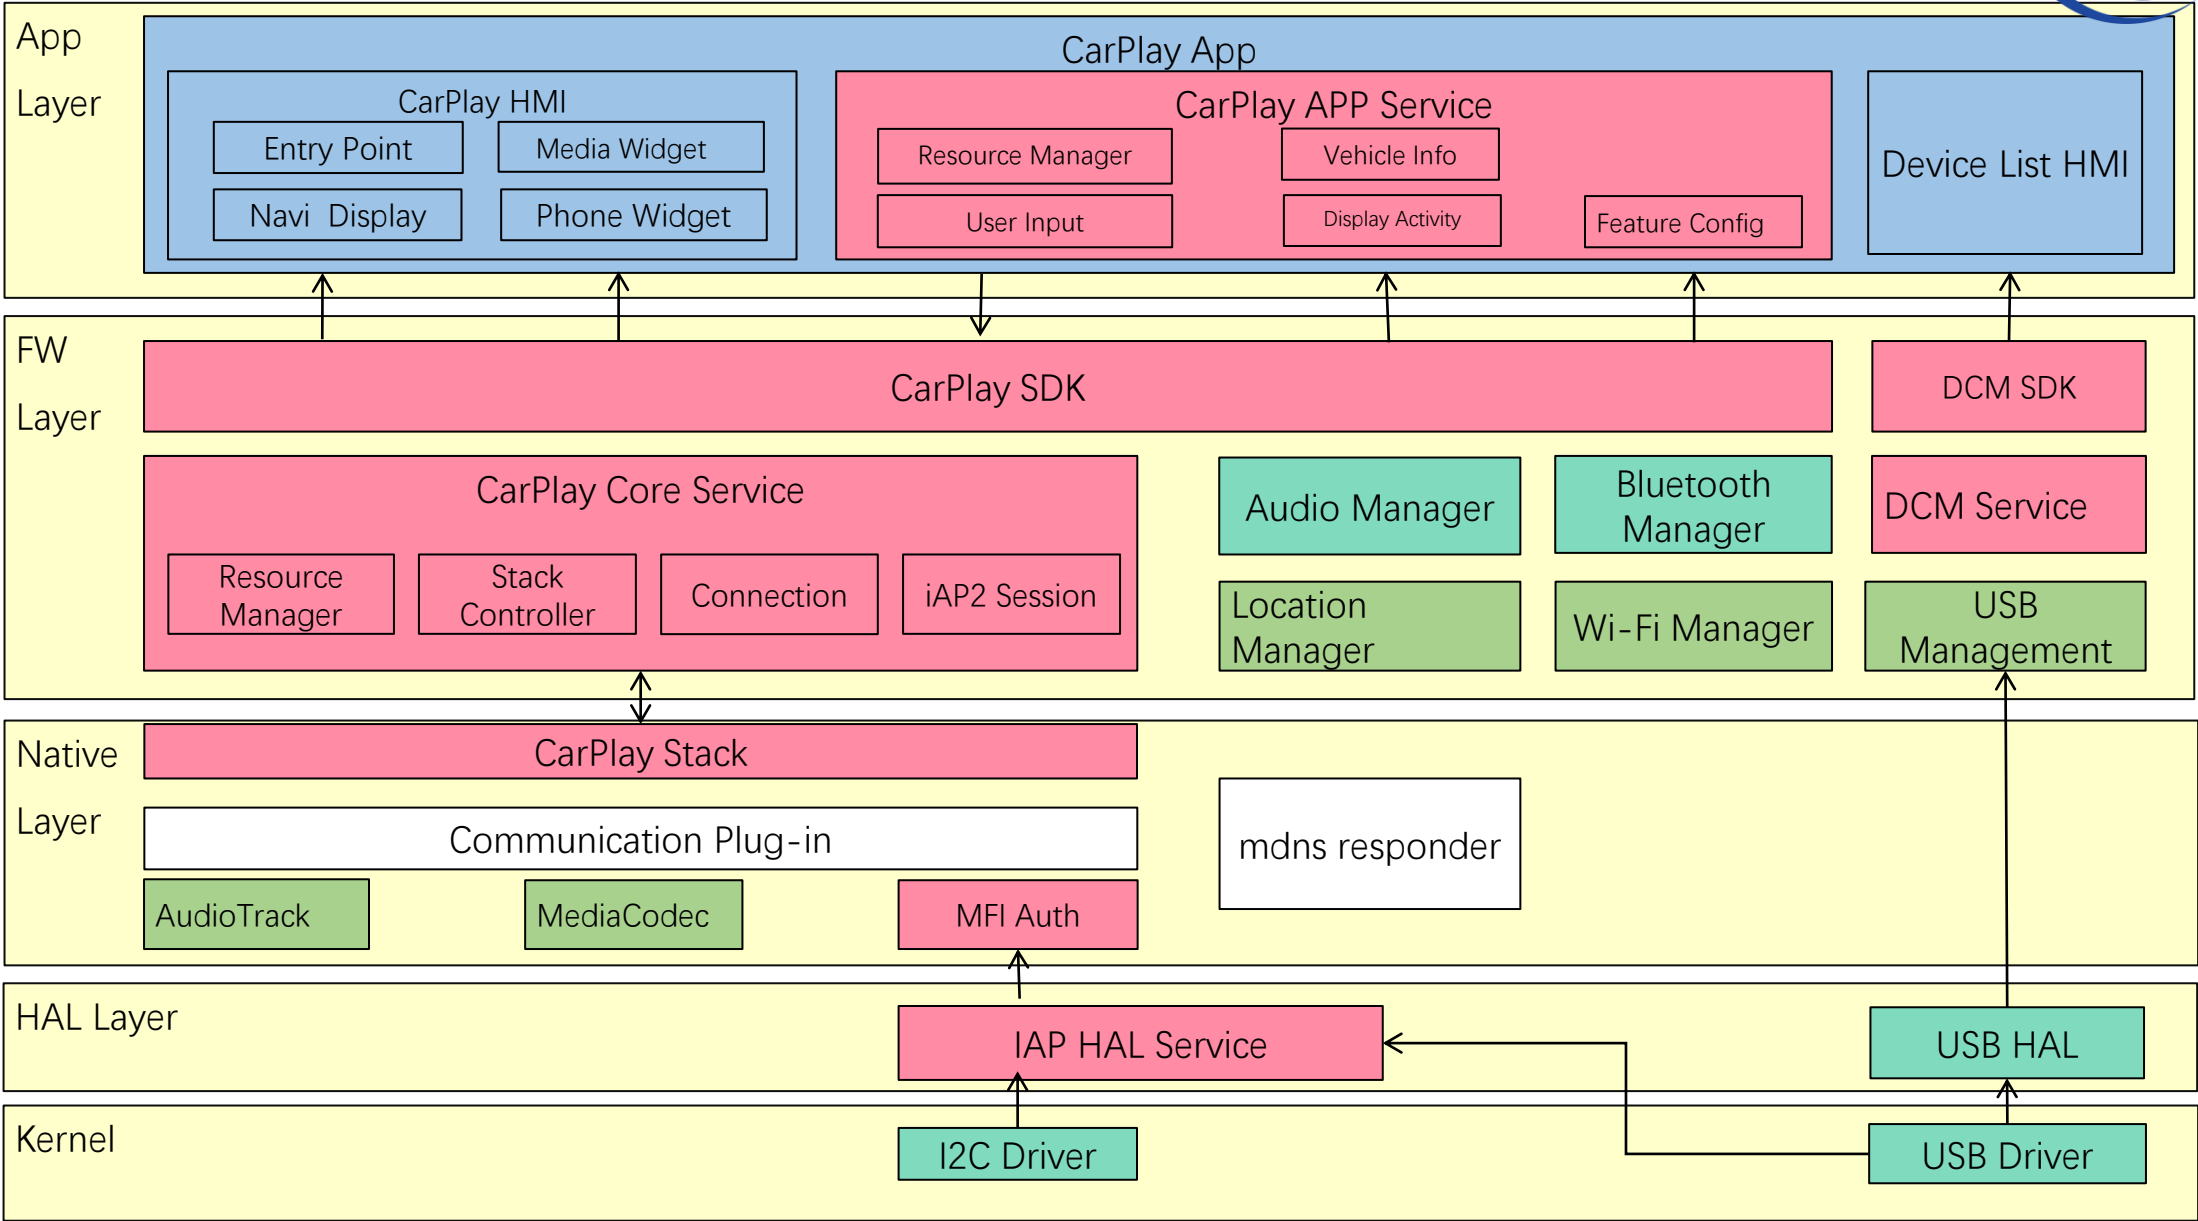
App Layer

CarPlay App

CarPlay HMI

Entry Point

Media Widget

Navi Display

Phone Widget

CarPlay APP Service

Resource Manager

Vehicle Info

User Input

Display Activity

Feature Config

Device List HMI

FW Layer

CarPlay SDK

DCM SDK

CarPlay Core Service

Resource Manager

Stack Controller

Connection

iAP2 Session

Audio Manager

Bluetooth Manager

DCM Service

Location Manager

Wi-Fi Manager

USB Management

Native Layer

CarPlay Stack

Communication Plug-in

mdns responder

AudioTrack

MediaCodec

MFI Auth

HAL Layer

IAP HAL Service

USB HAL

Kernel

I2C Driver

USB Driver